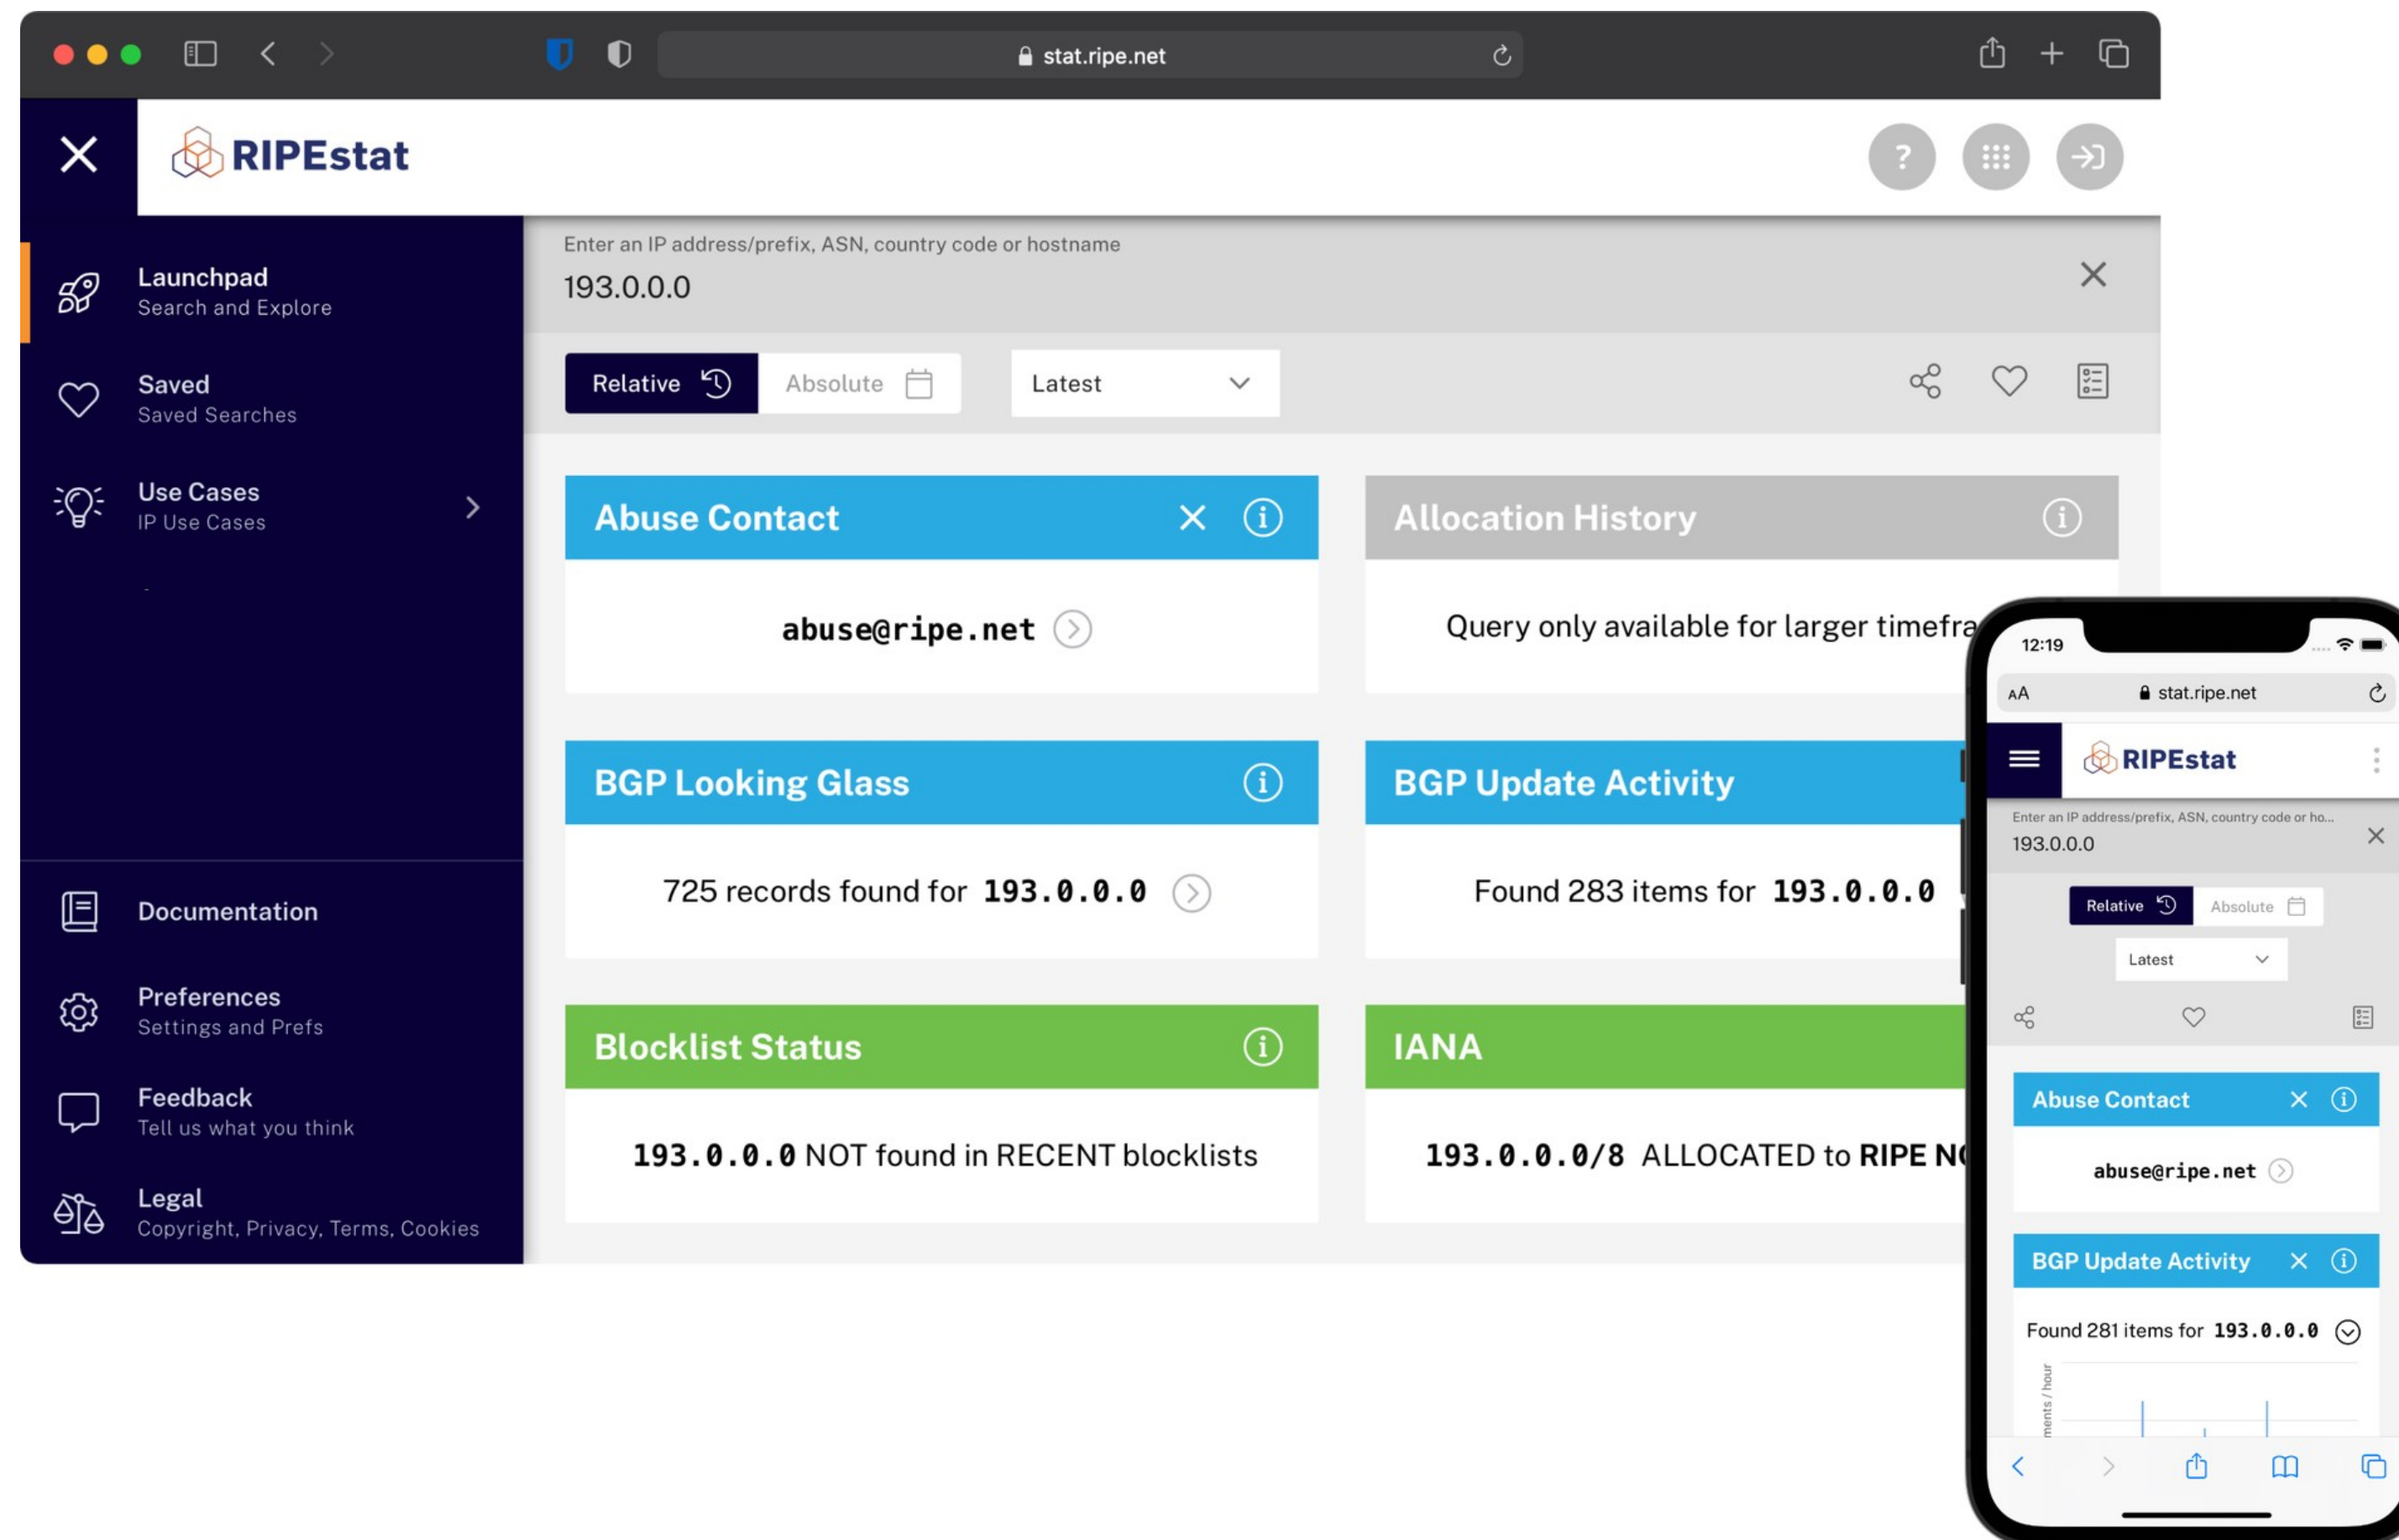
stat.ripe.net

RIPEstat

Launchpad
Search and Explore

Saved
Saved Searches

Use Cases
IP Use Cases

Documentation

Preferences
Settings and Prefs

Feedback
Tell us what you think

Legal
Copyright, Privacy, Terms, Cookies

Enter an IP address/prefix, ASN, country code or hostname
193.0.0.0

Relative
Absolute
Latest

Abuse Contact
abuse@ripe.net

Allocation History
Query only available for larger timefra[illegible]

BGP Looking Glass
725 records found for 193.0.0.0

BGP Update Activity
Found 283 items for 193.0.0.0

Blocklist Status
193.0.0.0 NOT found in RECENT blocklists

IANA
193.0.0.0/8 ALLOCATED to RIPE N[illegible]

12:19
AA stat.ripe.net
RIPEstat
Enter an IP address/prefix, ASN, country code or ho...
193.0.0.0
Relative
Absolute
Latest
Abuse Contact
abuse@ripe.net
BGP Update Activity
Found 281 items for 193.0.0.0
ments / hour